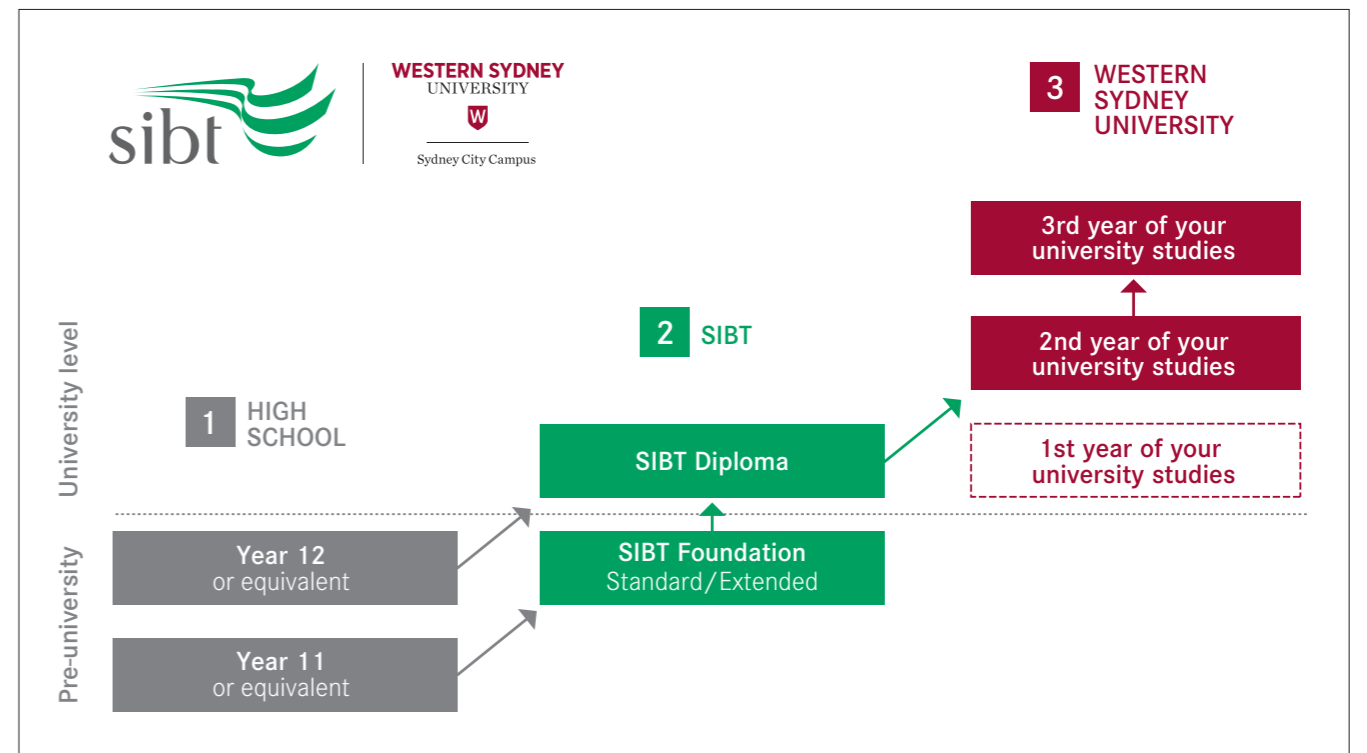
sibt

WESTERN SYDNEY UNIVERSITY
W
Sydney City Campus

3 WESTERN SYDNEY UNIVERSITY

3rd year of your university studies

2nd year of your university studies

1st year of your university studies

2 SIBT

SIBT Diploma

SIBT Foundation
Standard/Extended

1 HIGH SCHOOL

University level

Pre-university

Year 12
or equivalent

Year 11
or equivalent